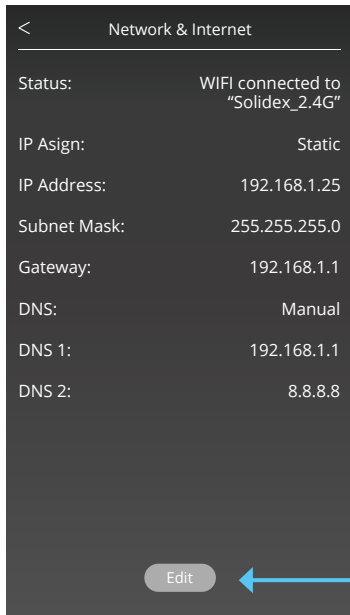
< Network & Internet

Status: WIFI connected to "Solidex_2.4G"

IP Asign: Static

IP Address: 192.168.1.25

Subnet Mask: 255.255.255.0

Gateway: 192.168.1.1

DNS: Manual

DNS 1: 192.168.1.1

DNS 2: 8.8.8.8

Edit